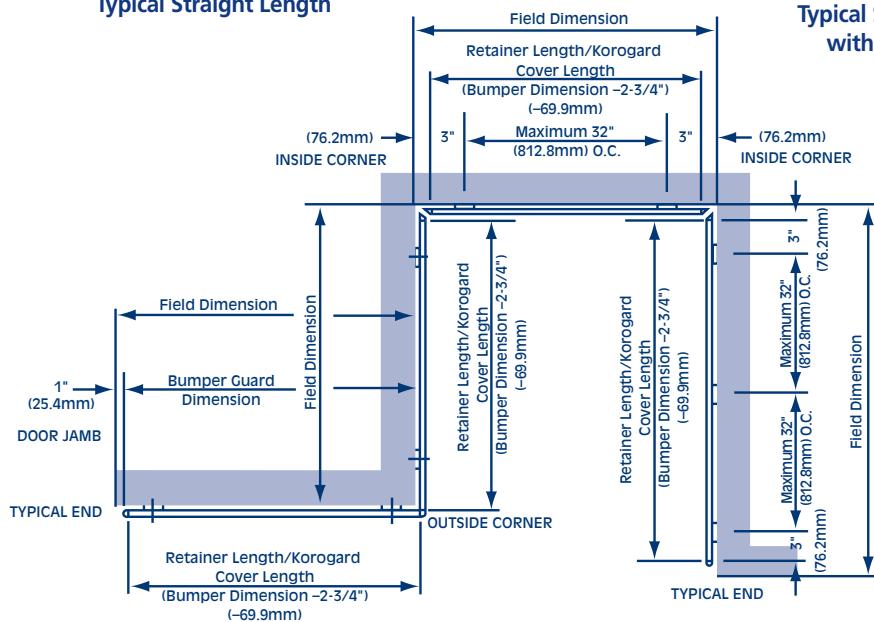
Typical Straight Length

Typical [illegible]
with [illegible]

Field Dimension

Retainer Length/Korogard Cover Length (Bumper Dimension –2-3/4") (–69.9mm)

(76.2mm)
INSIDE CORNER

3"

Maximum 32" (812.8mm) O.C.

3"

(76.2mm)
INSIDE CORNER

3"
(76.2mm)

Maximum 32" (812.8mm) O.C.

Field Dimension

Bumper Guard Dimension

Field Dimension

Retainer Length/Korogard Cover Length (Bumper Dimension –2-3/4") (–69.9mm)

Retainer Length/Korogard Cover Length (Bumper Dimension –2-3/4") (–69.9mm)

Maximum 32" (812.8mm) O.C.

Field Dimension

1" (25.4mm)

DOOR JAMB

TYPICAL END

OUTSIDE CORNER

3"
(76.2mm)

Retainer Length/Korogard Cover Length (Bumper Dimension –2-3/4") (–69.9mm)

TYPICAL END